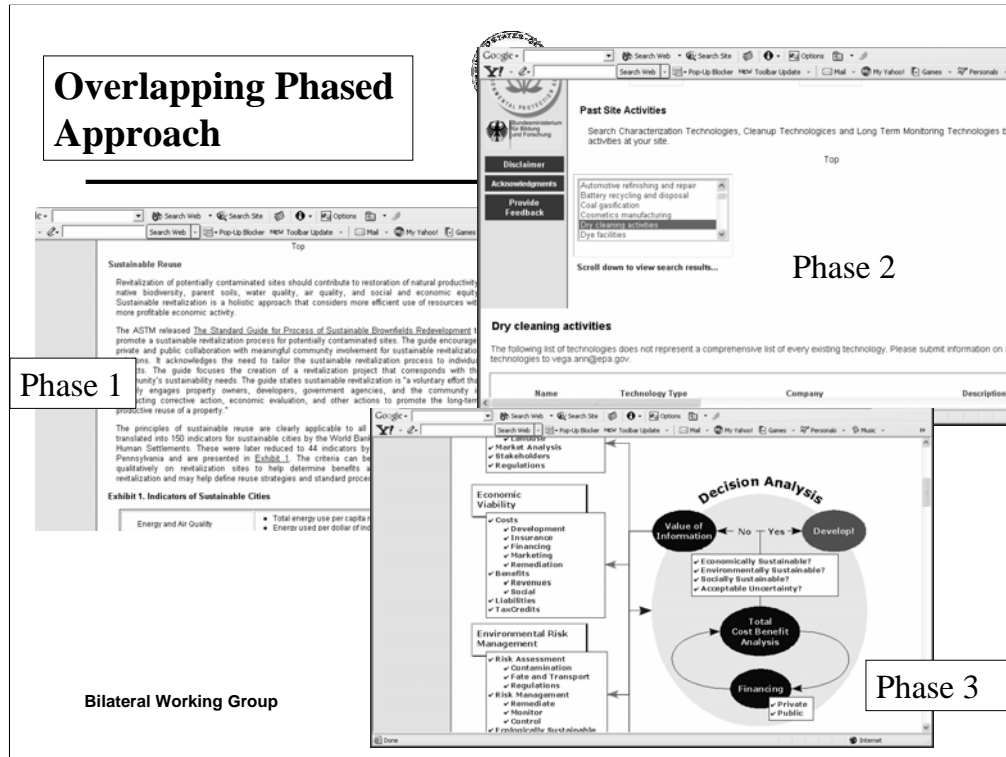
Overlapping Phased Approach

Search Web · Search Site · Options
Search Web · Pop-Up Blocker · Toolbar Update · Mail · My Yahoo! · Games
Top

Sustainable Reuse

Revitalization of potentially contaminated sites should contribute to restoration of natural productivity, native biodiversity, parent soils, water quality, air quality, and social and economic equity. Sustainable revitalization is a holistic approach that considers more efficient use of resources with more profitable economic activity.

The ASTM released The Standard Guide for Process of Sustainable Brownfields Redevelopment to promote a sustainable revitalization process for potentially contaminated sites. The guide encourages private and public collaboration with meaningful community involvement for sustainable revitalization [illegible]ns. It acknowledges the need to tailor the sustainable revitalization process to individual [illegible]cts. The guide focuses the creation of a revitalization project that corresponds with the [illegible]unity's sustainability needs. The guide states sustainable revitalization is "a voluntary effort that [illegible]y engages property owners, developers, government agencies, and the community in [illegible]cting corrective action, economic evaluation, and other actions to promote the long-term productive reuse of a property."

The principles of sustainable reuse are clearly applicable to all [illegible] translated into 150 indicators for sustainable cities by the World Bank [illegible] Human Settlements. These were later reduced to 44 indicators by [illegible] Pennsylvania and are presented in Exhibit 1. The criteria can be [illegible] qualitatively on revitalization sites to help determine benefits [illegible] revitalization and may help define reuse strategies and standard proce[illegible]

Exhibit 1. Indicators of Sustainable Cities

| Energy and Air Quality | • Total energy use per capita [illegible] • Energy used per dollar of ind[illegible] |
|---|---|

Phase 1

Google · Search Web · Search Site · Options
Y! · Search Web · Pop-Up Blocker · Toolbar Update · Mail · My Yahoo! · Games · Personals

Bundesministerium für Bildung und Forschung

Disclaimer
Acknowledgments
Provide Feedback

Past Site Activities

Search Characterization Technologies, Cleanup Technologies and Long Term Monitoring Technologies b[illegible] activities at your site.

Top

Automotive refinishing and repair
Battery recycling and disposal
Coal gasification
Cosmetics manufacturing
Dry cleaning activities
Dye facilities

Scroll down to view search results...

Phase 2

Dry cleaning activities

The following list of technologies does not represent a comprehensive list of every existing technology. Please submit information on a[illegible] technologies to vega.ann@epa.gov.

| Name | Technology Type | Company | Description |
|---|---|---|---|

Google · Search Web · Search Site · Options
Y! · Search Web · Pop-Up Blocker · Toolbar Update · Mail · My Yahoo! · Games · Personals · Music

✔ Landuse
✔ Market Analysis
✔ Stakeholders
✔ Regulations

Economic Viability
✔ Costs
✔ Development
✔ Insurance
✔ Financing
✔ Marketing
✔ Remediation
✔ Benefits
✔ Revenues
✔ Social
✔ Liabilities
✔ TaxCredits

Environmental Risk Management
✔ Risk Assessment
✔ Contamination
✔ Fate and Transport
✔ Regulations
✔ Risk Management
✔ Remediate
✔ Monitor
✔ Control
✔ Ecologically Sustainable

Decision Analysis
Value of Information
No
Yes
Develop!
✔ Economically Sustainable?
✔ Environmentally Sustainable?
✔ Socially Sustainable?
✔ Acceptable Uncertainty?
Total Cost Benefit Analysis
Financing
✔ Private
✔ Public

Done
Internet

Phase 3

Bilateral Working Group